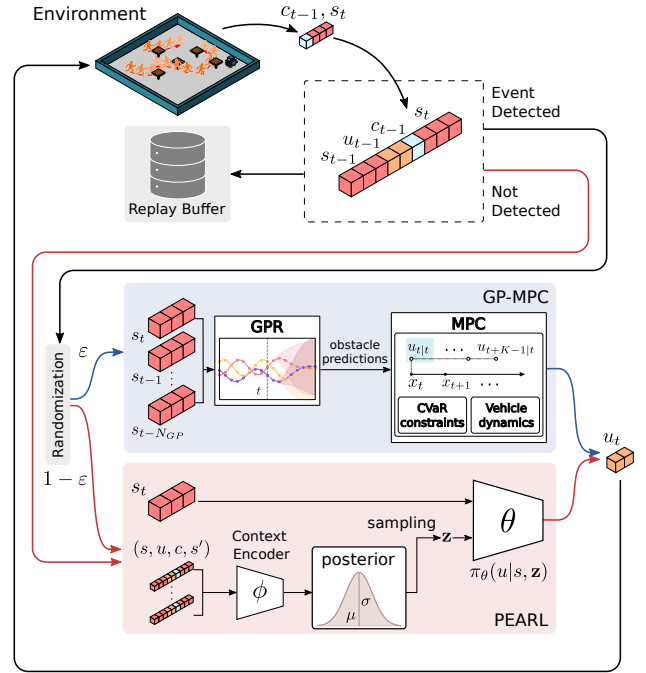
Environment

$c_{t-1}, s_t$

$s_t$
$c_{t-1}$
$u_{t-1}$
$s_{t-1}$

Event Detected

Not Detected

Replay Buffer

GP-MPC

$s_t$
$s_{t-1}$
$s_{t-N_{GP}}$

GPR

$t$

obstacle predictions

MPC

$u_{t|t}$ $\cdots$ $u_{t+K-1|t}$
$x_t$ $x_{t+1}$ $\cdots$

CVaR constraints

Vehicle dynamics

Randomization

$\varepsilon$

$1-\varepsilon$

$u_t$

$s_t$

$\theta$

sampling

$\mathbf{z}$

$\pi_\theta(u|s, \mathbf{z})$

$(s, u, c, s')$

Context Encoder

$\phi$

posterior

$\mu$ $\sigma$

PEARL